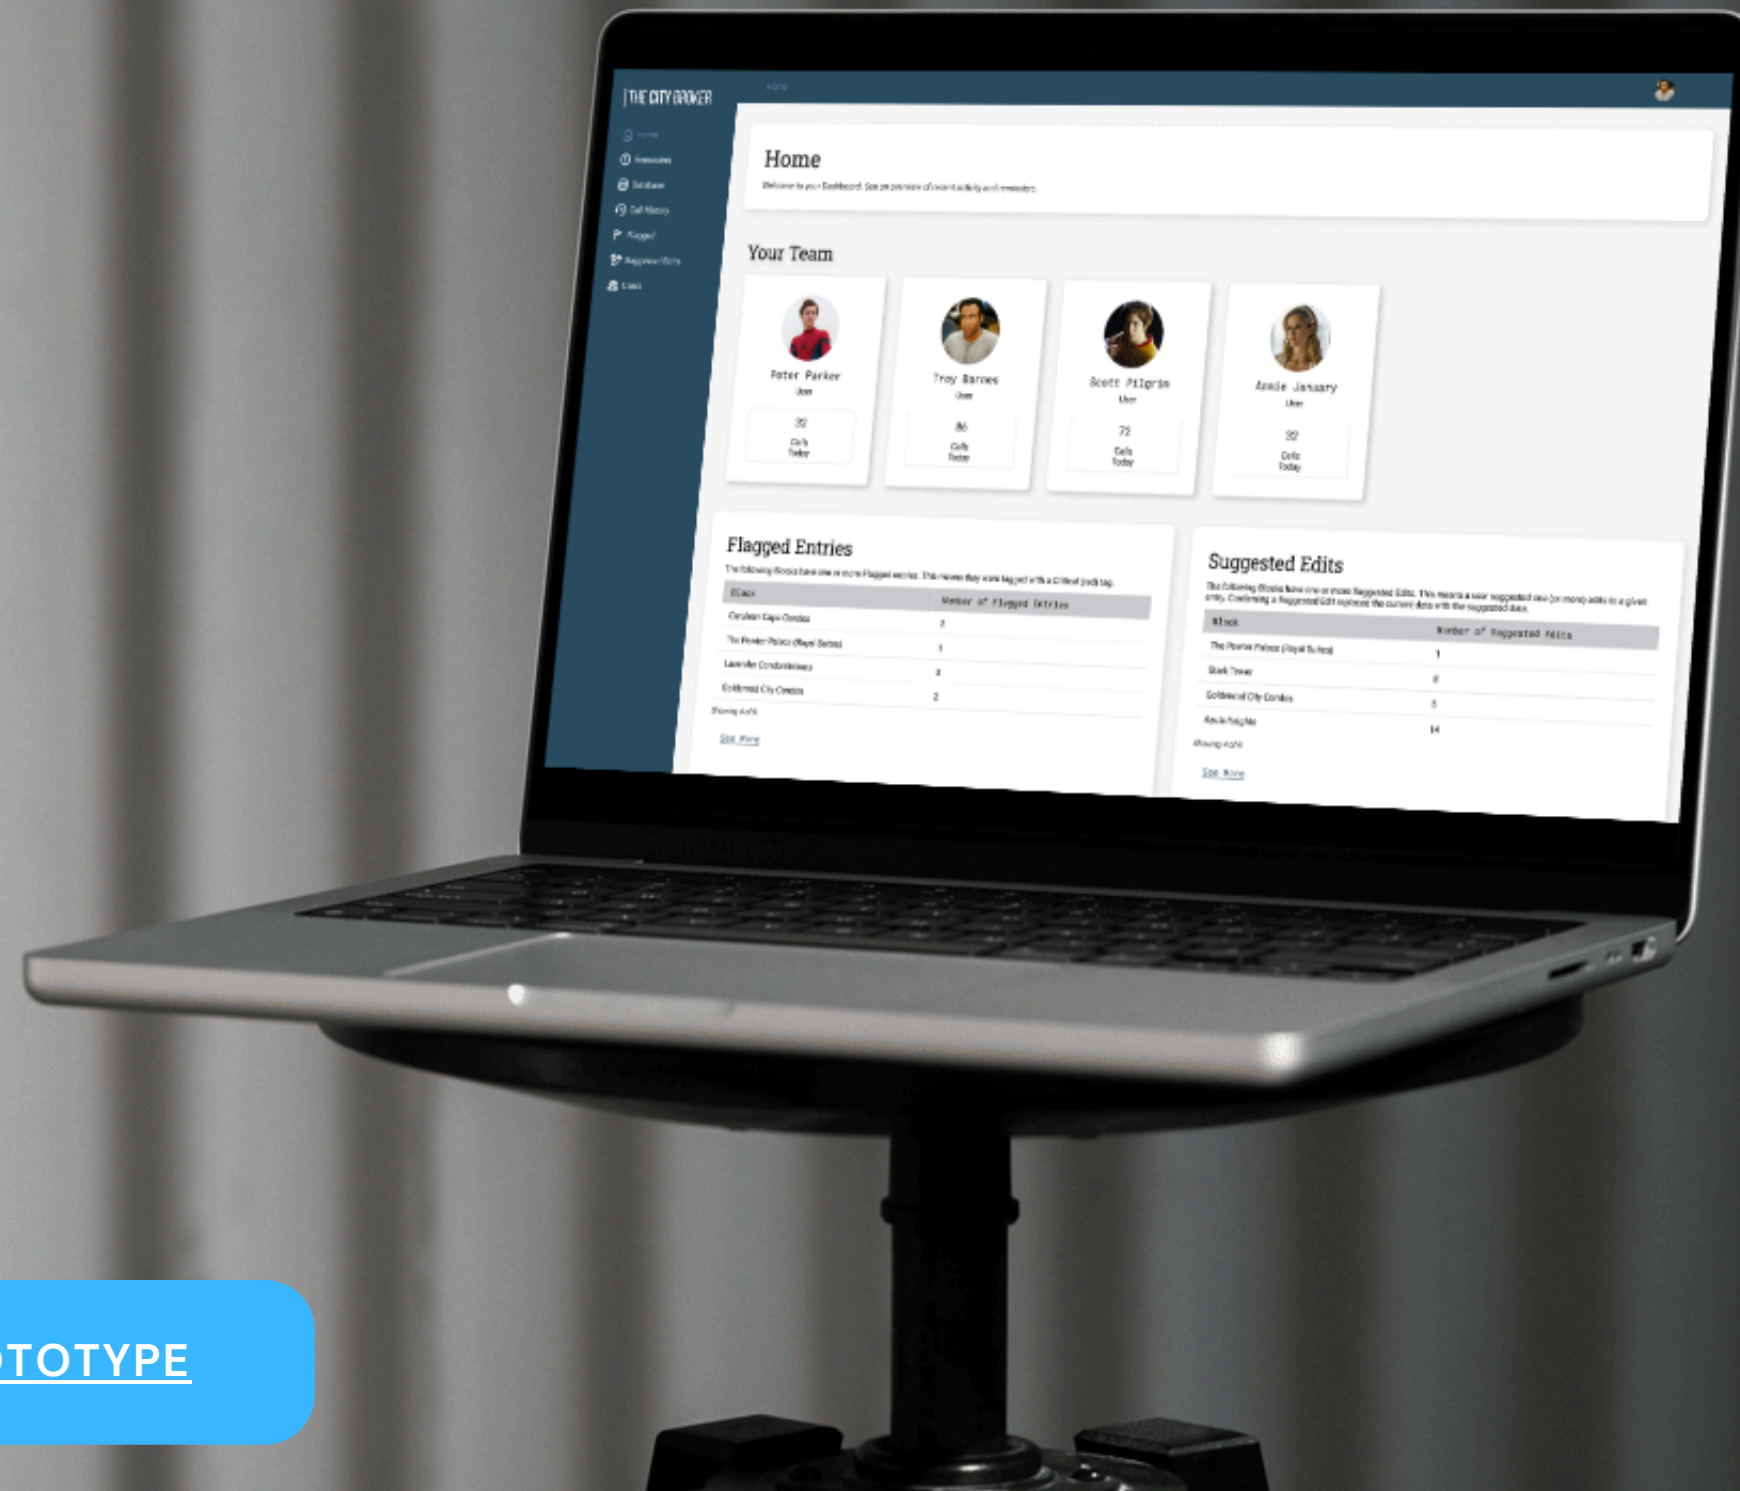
THE CITY BROKER

Home

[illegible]

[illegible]

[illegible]

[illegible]

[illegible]

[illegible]

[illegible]

Home

Welcome to your Dashboard. See an overview of recent activity and reminders.

Your Team

Peter Parker
User
92
Calls Today

Troy Barnes
User
86
Calls Today

Scott Pilgrim
User
72
Calls Today

Annie January
User
92
Calls Today

Flagged Entries

The following Blocks have one or more Flagged entries. This means they were tagged with a Critical (red) tag.

| Block | Number of Flagged Entries |
|---|---|
| Cerulean Cape Condos | 2 |
| The Pewter Palace (Royal Suites) | 1 |
| Lavender Condominiums | 3 |
| Goldenrod City Condos | 2 |

Showing 4 of 6

See More

Suggested Edits

The following Blocks have one or more Suggested Edits. This means a user suggested one (or more) edits to a given entry. Confirming a Suggested Edit replaces the current data with the suggested data.

| Block | Number of Suggested Edits |
|---|---|
| The Pewter Palace (Royal Suites) | 1 |
| Stark Tower | 8 |
| Goldenrod City Condos | 5 |
| Azalea Heights | 14 |

Showing 4 of 6

See More

OTOTYPE